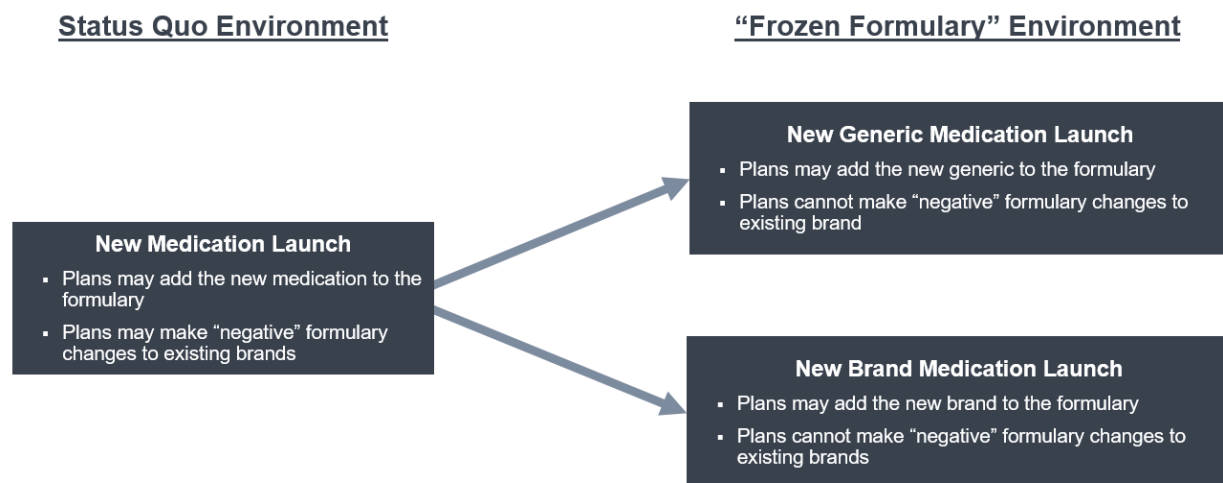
Status Quo Environment

“Frozen Formulary” Environment

New Medication Launch
- Plans may add the new medication to the formulary
- Plans may make “negative” formulary changes to existing brands

New Generic Medication Launch
- Plans may add the new generic to the formulary
- Plans cannot make “negative” formulary changes to existing brand

New Brand Medication Launch
- Plans may add the new brand to the formulary
- Plans cannot make “negative” formulary changes to existing brands